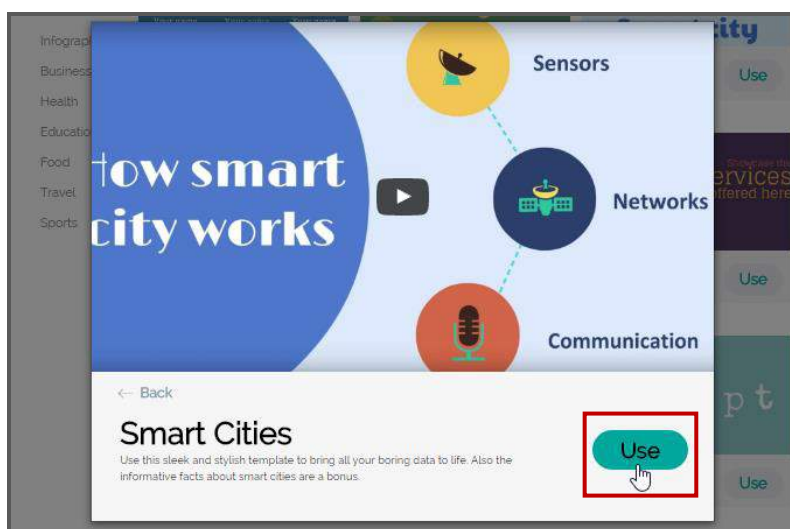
Infograp
Business
Health
Educatio
Food
Travel
Sports

ity
Use
ervices
offered here
Use
p t
Use

tow smart
city works

Sensors
Networks
Communication

← Back
Smart Cities
Use this sleek and stylish template to bring all your boring data to life. Also the informative facts about smart cities are a bonus.

Use